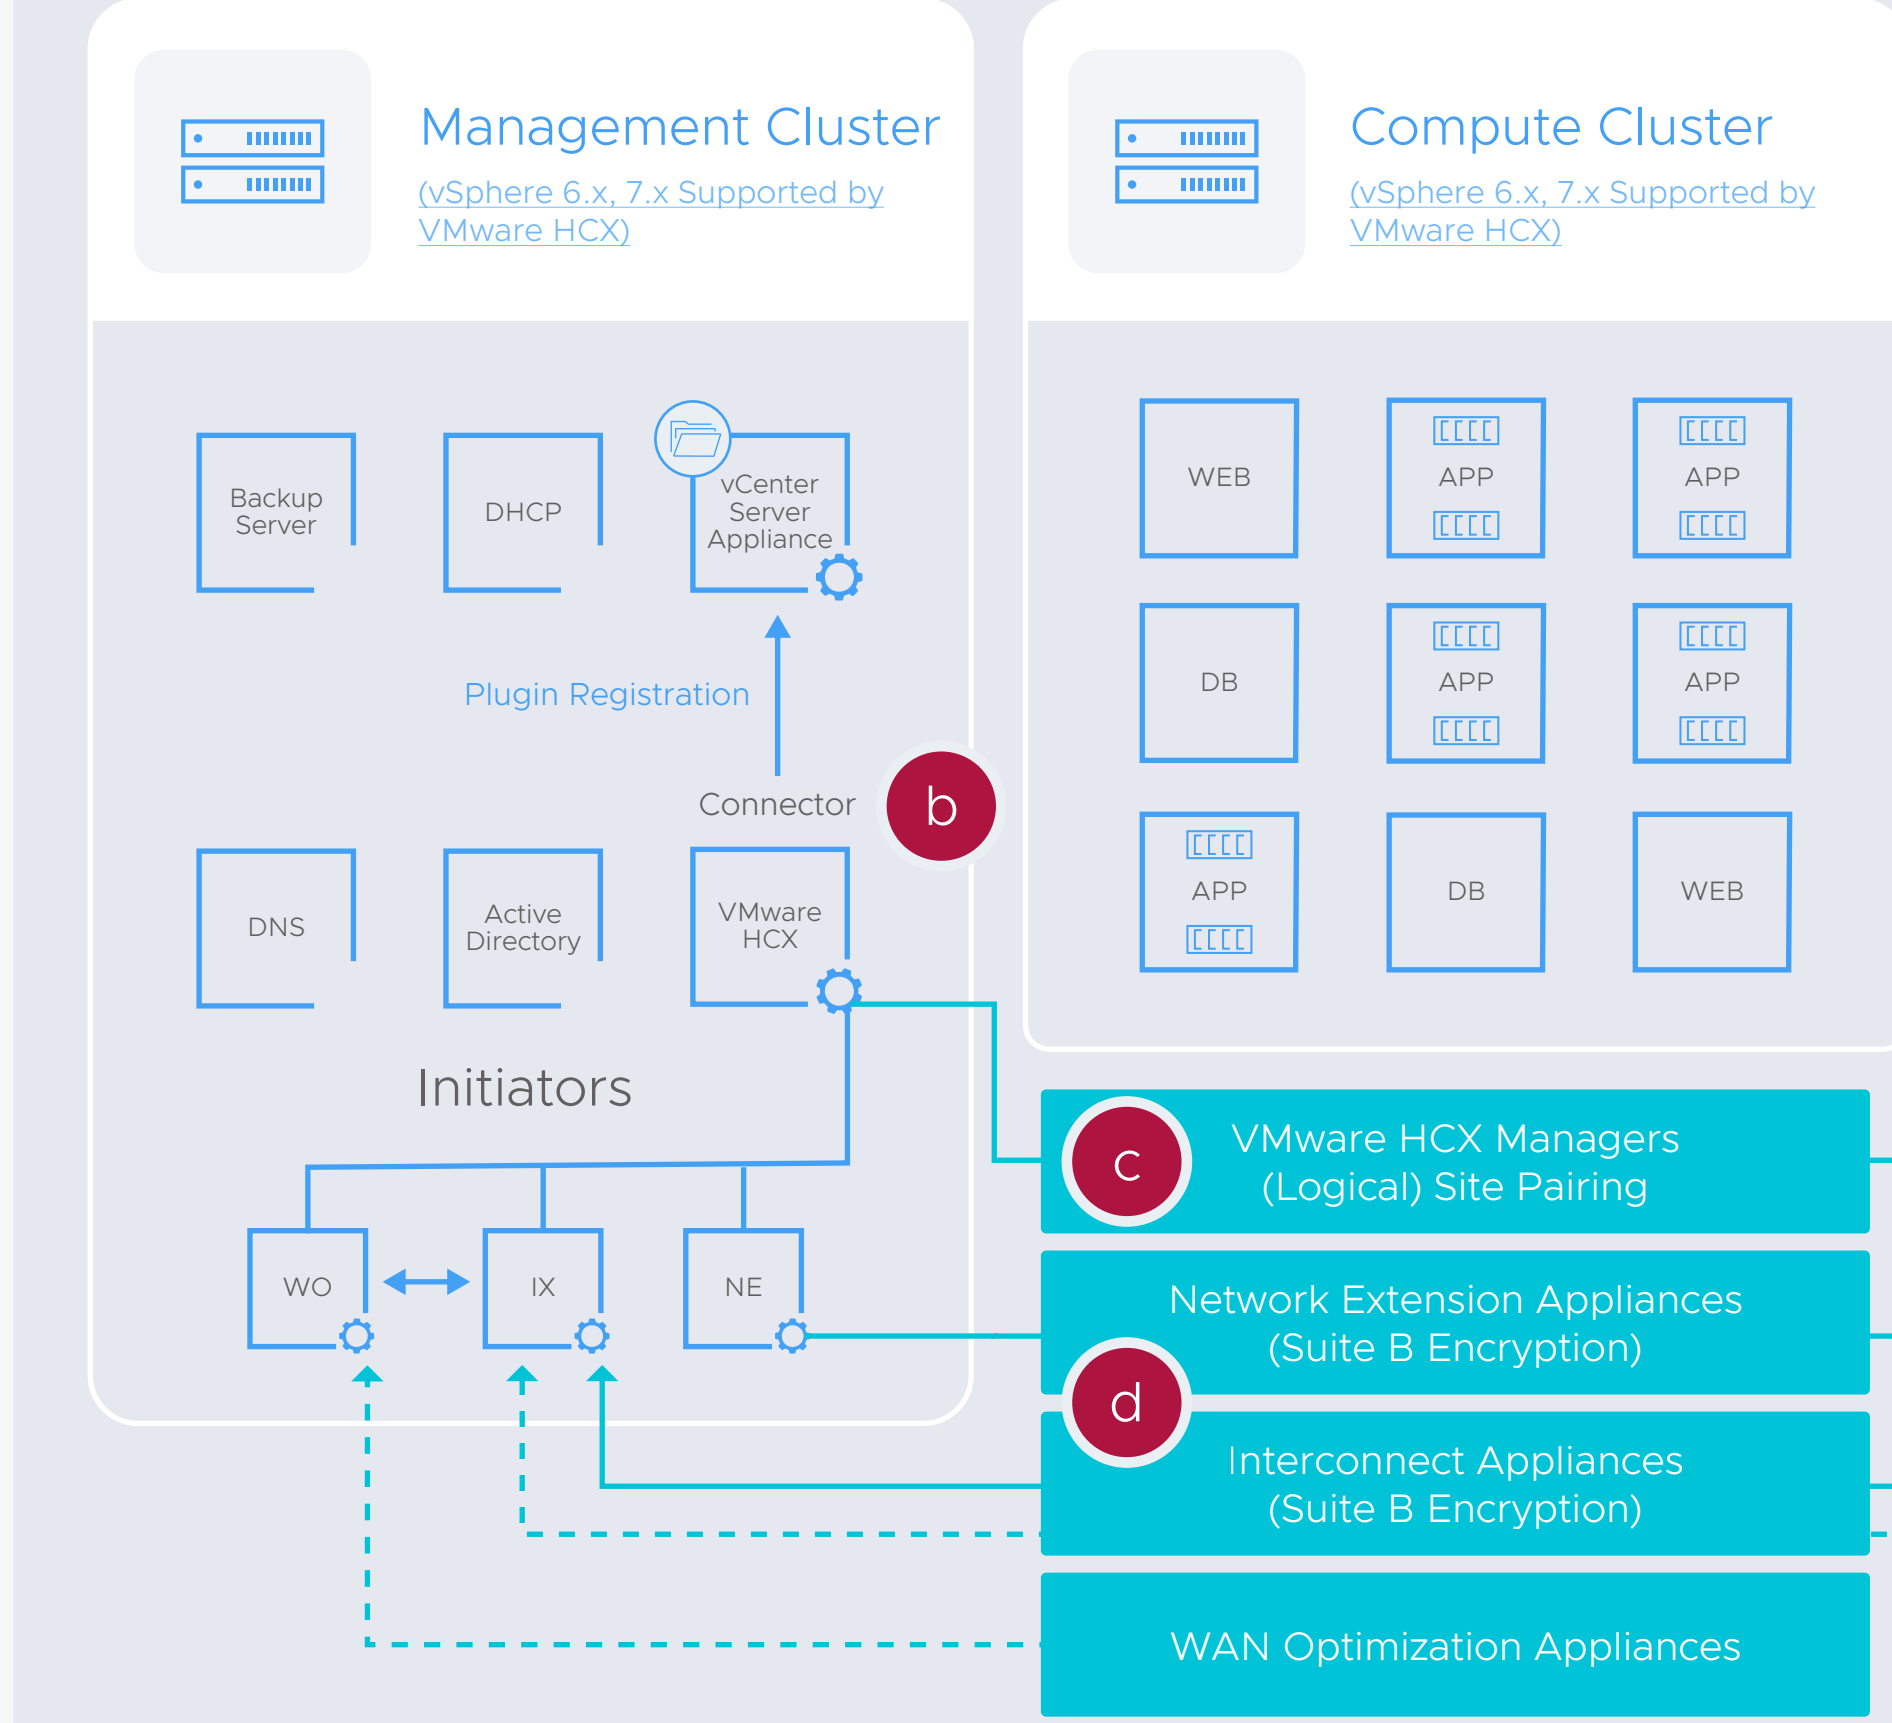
Management Cluster
(vSphere 6.x, 7.x Supported by VMware HCX)

Compute Cluster
(vSphere 6.x, 7.x Supported by VMware HCX)

Backup Server

DHCP

vCenter Server Appliance

Plugin Registration

Connector

b

DNS

Active Directory

VMware HCX

Initiators

WO

IX

NE

WEB

APP

APP

DB

APP

APP

APP

DB

WEB

c

VMware HCX Managers (Logical) Site Pairing

Network Extension Appliances (Suite B Encryption)

d

Interconnect Appliances (Suite B Encryption)

WAN Optimization Appliances